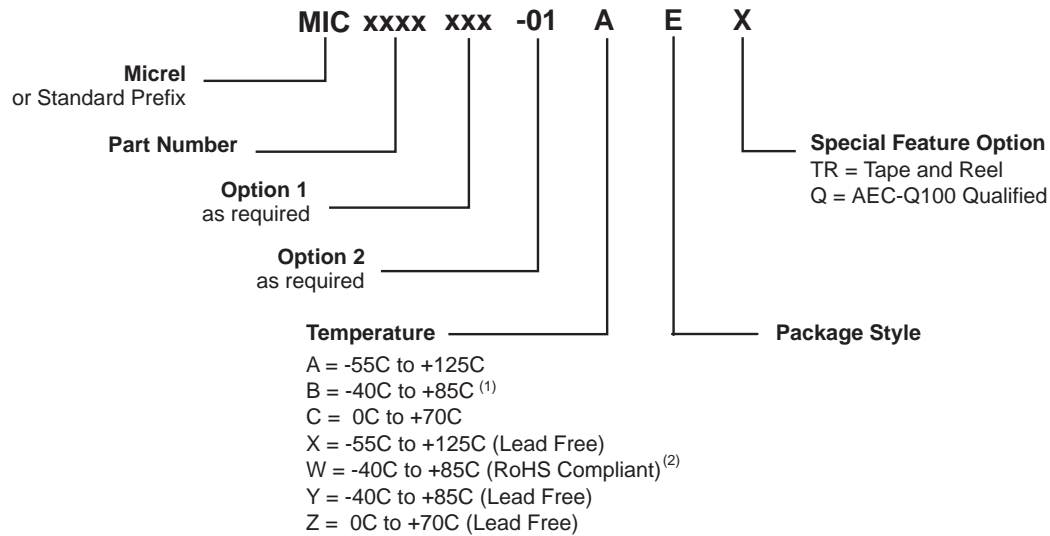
MIC xxxx xxx -01 A E X

Micrel
or Standard Prefix

Part Number

Option 1
as required

Option 2
as required

Special Feature Option
TR = Tape and Reel
Q = AEC-Q100 Qualified

Temperature

Package Style

A = -55C to +125C
B = -40C to +85C $^{(1)}$
C = 0C to +70C
X = -55C to +125C (Lead Free)
W = -40C to +85C (RoHS Compliant)$^{(2)}$
Y = -40C to +85C (Lead Free)
Z = 0C to +70C (Lead Free)